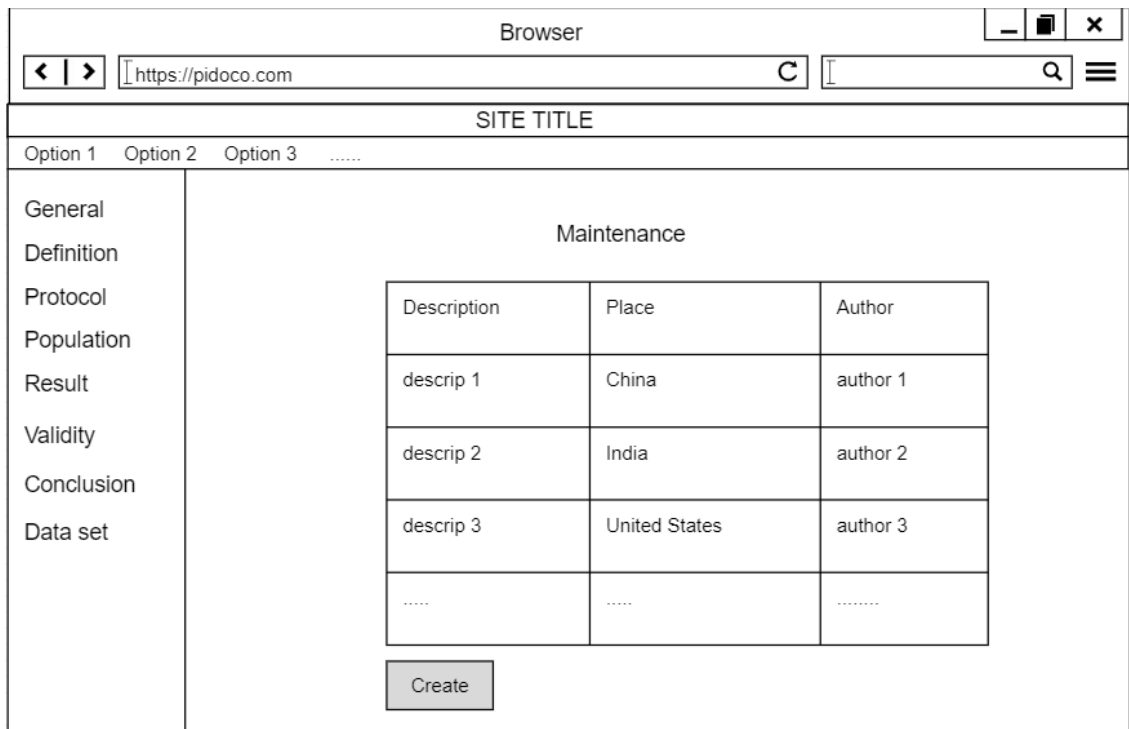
Browser

https://pidoco.com

SITE TITLE

Option 1 Option 2 Option 3 ......

General
Definition
Protocol
Population
Result
Validity
Conclusion
Data set

Maintenance

| Description | Place | Author |
|---|---|---|
| descrip 1 | China | author 1 |
| descrip 2 | India | author 2 |
| descrip 3 | United States | author 3 |
| ..... | ..... | ........ |

Create